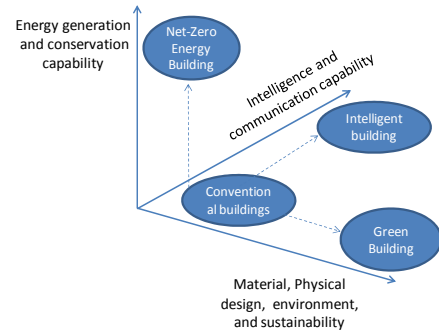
Energy generation and conservation capability

Net-Zero Energy Building

Intelligence and communication capability

Intelligent building

Conventional buildings

Green Building

Material, Physical design, environment, and sustainability